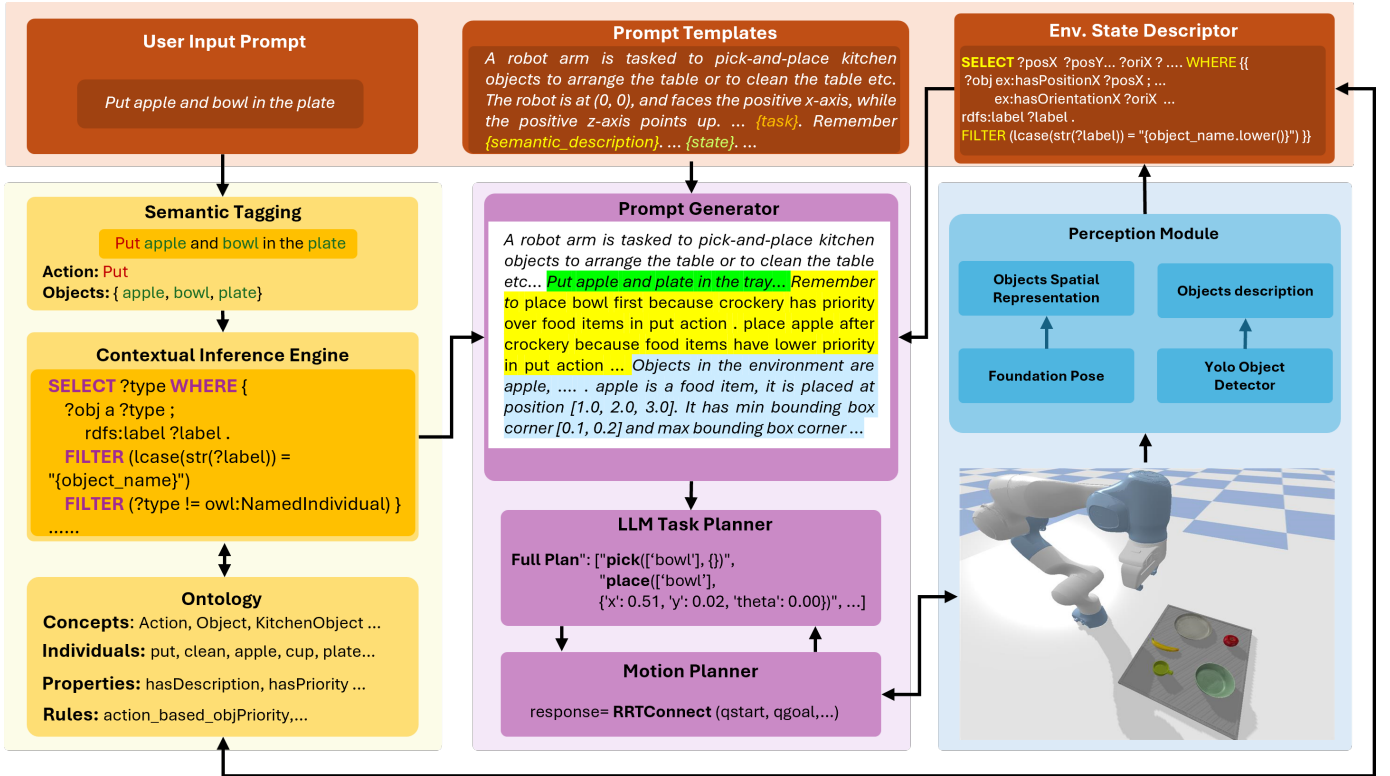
User Input Prompt

Put apple and bowl in the plate

Prompt Templates

A robot arm is tasked to pick-and-place kitchen objects to arrange the table or to clean the table etc. The robot is at (0, 0), and faces the positive x-axis, while the positive z-axis points up. ... {task}. Remember {semantic_description}. ... {state}. ...

Env. State Descriptor

SELECT ?posX ?posY... ?oriX ? .... WHERE {{
?obj ex:hasPositionX ?posX ; ...
ex:hasOrientationX ?oriX ...
rdfs:label ?label .
FILTER (lcase(str(?label)) = "{object_name.lower()}") }}

Semantic Tagging

Put apple and bowl in the plate

Action: Put
Objects: { apple, bowl, plate}

Contextual Inference Engine

SELECT ?type WHERE {
?obj a ?type ;
rdfs:label ?label .
FILTER (lcase(str(?label)) = "{object_name}")
FILTER (?type != owl:NamedIndividual) }
......

Ontology

Concepts: Action, Object, KitchenObject ...
Individuals: put, clean, apple, cup, plate...
Properties: hasDescription, hasPriority ...
Rules: action_based_objPriority,...

Prompt Generator

A robot arm is tasked to pick-and-place kitchen objects to arrange the table or to clean the table etc... Put apple and plate in the tray... Remember to place bowl first because crockery has priority over food items in put action . place apple after crockery because food items have lower priority in put action ... Objects in the environment are apple, .... . apple is a food item, it is placed at position [1.0, 2.0, 3.0]. It has min bounding box corner [0.1, 0.2] and max bounding box corner ...

LLM Task Planner

Full Plan": ["pick(['bowl'], {})",
"place(['bowl'],
{'x': 0.51, 'y': 0.02, 'theta': 0.00})", ...]

Motion Planner

response= RRTConnect (qstart, qgoal,...)

Perception Module

Objects Spatial Representation

Objects description

Foundation Pose

Yolo Object Detector